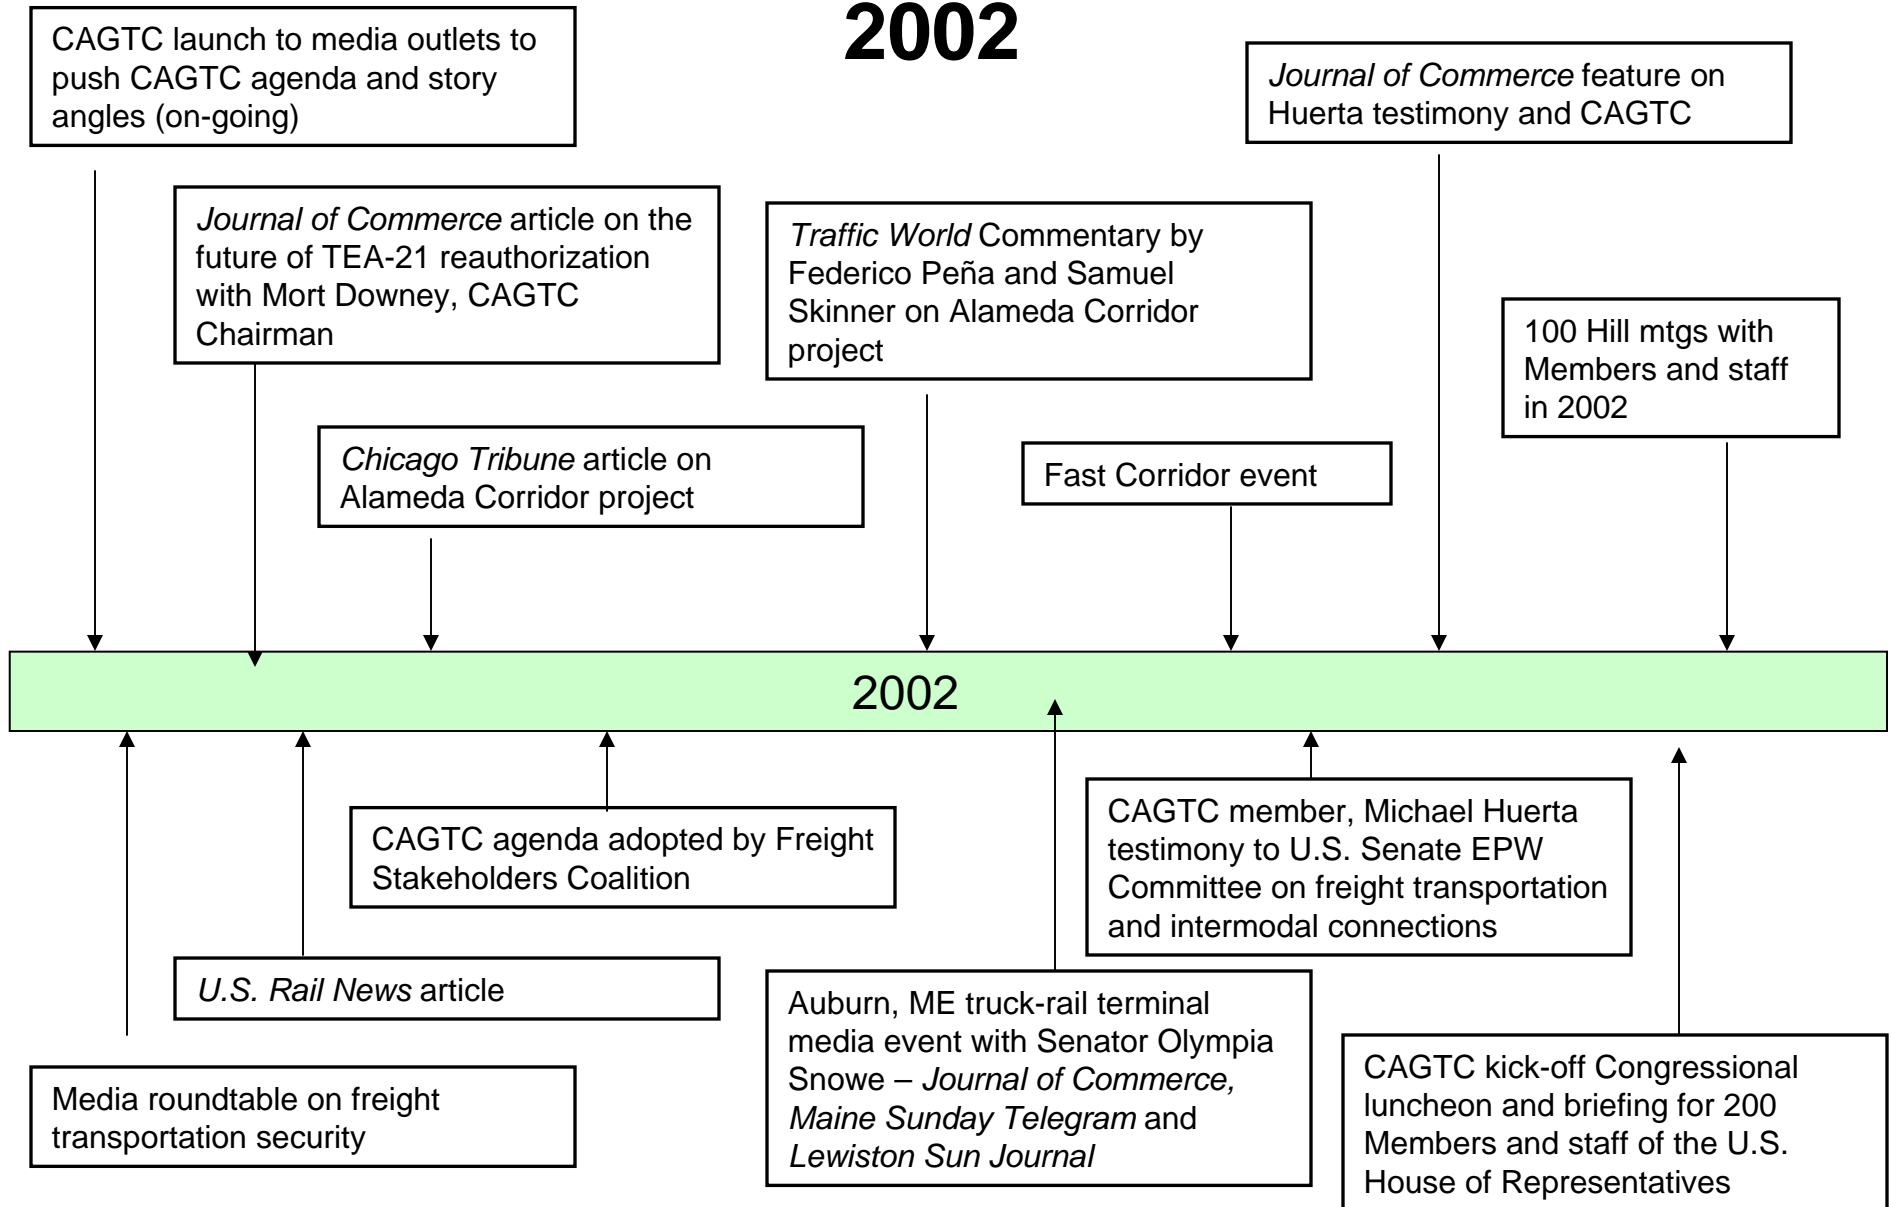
2002

CAGTC launch to media outlets to push CAGTC agenda and story angles (on-going)

Journal of Commerce article on the future of TEA-21 reauthorization with Mort Downey, CAGTC Chairman

Chicago Tribune article on Alameda Corridor project

Traffic World Commentary by Federico Peña and Samuel Skinner on Alameda Corridor project

Fast Corridor event

Journal of Commerce feature on Huerta testimony and CAGTC

100 Hill mtgs with Members and staff in 2002

2002

Media roundtable on freight transportation security

U.S. Rail News article

CAGTC agenda adopted by Freight Stakeholders Coalition

Auburn, ME truck-rail terminal media event with Senator Olympia Snowe – Journal of Commerce, Maine Sunday Telegram and Lewiston Sun Journal

CAGTC member, Michael Huerta testimony to U.S. Senate EPW Committee on freight transportation and intermodal connections

CAGTC kick-off Congressional luncheon and briefing for 200 Members and staff of the U.S. House of Representatives